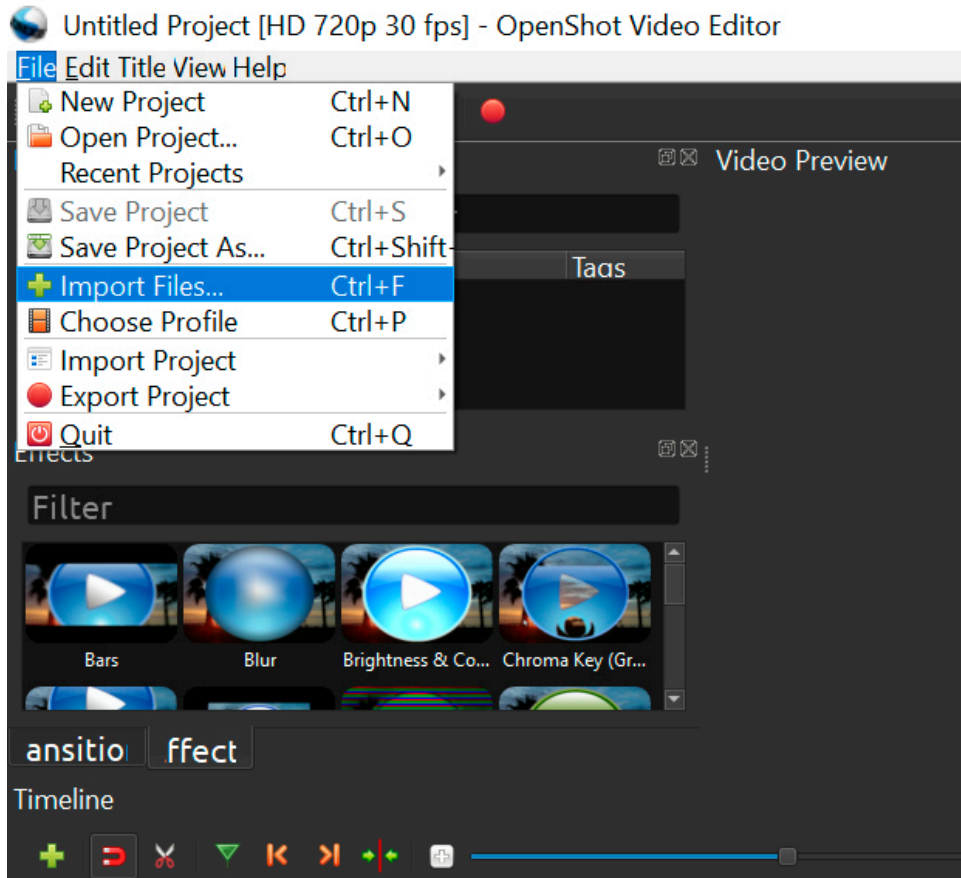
Untitled Project [HD 720p 30 fps] - OpenShot Video Editor

File Edit Title View Help

New Project Ctrl+N
Open Project... Ctrl+O
Recent Projects
Save Project Ctrl+S
Save Project As... Ctrl+Shift-
Import Files... Ctrl+F
Choose Profile Ctrl+P
Import Project
Export Project
Quit Ctrl+Q

Video Preview

Tags

Effects

Filter

Bars
Blur
Brightness & Co...
Chroma Key (Gr...

ansitio
ffect

Timeline